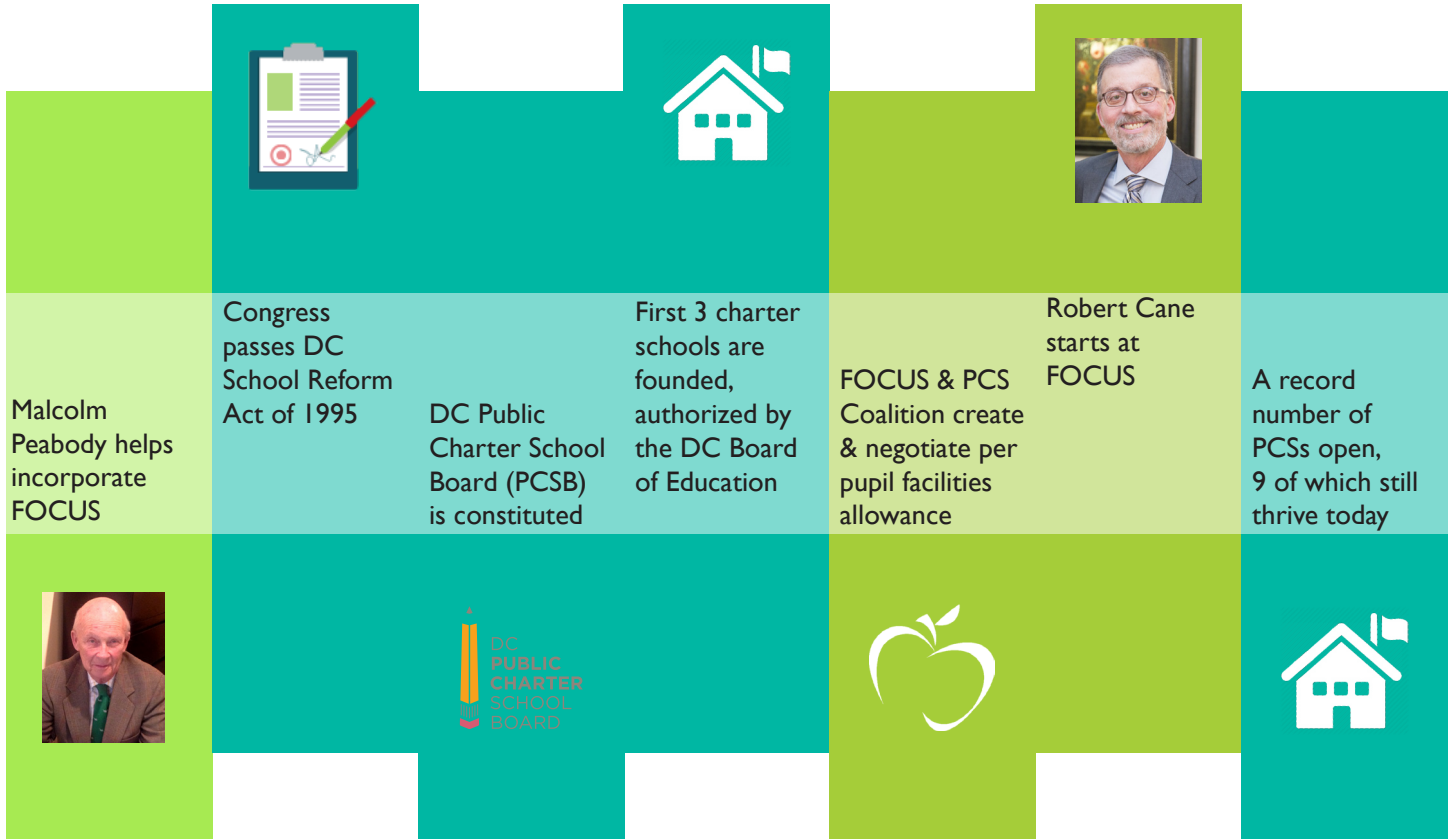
Malcolm Peabody helps incorporate FOCUS

Congress passes DC School Reform Act of 1995

DC Public Charter School Board (PCSB) is constituted

DC PUBLIC CHARTER SCHOOL BOARD

First 3 charter schools are founded, authorized by the DC Board of Education

FOCUS & PCS Coalition create & negotiate per pupil facilities allowance

Robert Cane starts at FOCUS

A record number of PCSs open, 9 of which still thrive today